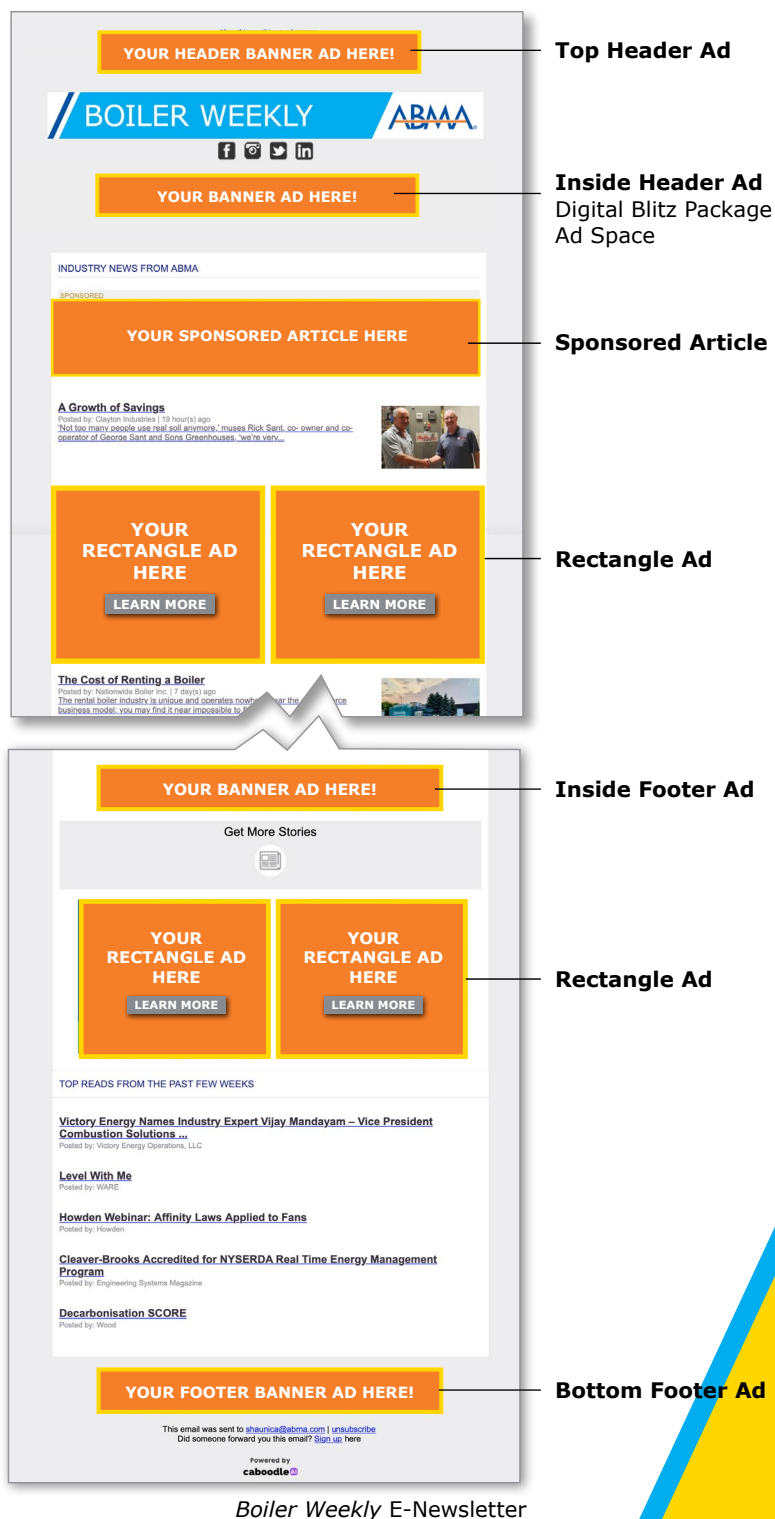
YOUR HEADER BANNER AD HERE!

Top Header Ad

BOILER WEEKLY ABMA

YOUR BANNER AD HERE!

Inside Header Ad
Digital Blitz Package Ad Space

INDUSTRY NEWS FROM ABMA

SPONSORED

YOUR SPONSORED ARTICLE HERE

Sponsored Article

A Growth of Savings
Posted by: Clayton Industries | 19 hour(s) ago
'Not too many people use real soil anymore,' muses Rick Sant, co- owner and co-operator of George Sant and Sons Greenhouses, 'we're very...

YOUR RECTANGLE AD HERE
LEARN MORE

YOUR RECTANGLE AD HERE
LEARN MORE

Rectangle Ad

The Cost of Renting a Boiler
Posted by: Nationwide Boiler Inc. | 7 day(s) ago
The rental boiler industry is unique and operates nowh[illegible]ar the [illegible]rce business model; you may find it near impossible to f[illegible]

YOUR BANNER AD HERE!

Inside Footer Ad

Get More Stories

YOUR RECTANGLE AD HERE
LEARN MORE

YOUR RECTANGLE AD HERE
LEARN MORE

Rectangle Ad

TOP READS FROM THE PAST FEW WEEKS

Victory Energy Names Industry Expert Vijay Mandayam – Vice President Combustion Solutions ...
Posted by: Victory Energy Operations, LLC

Level With Me
Posted by: WARE

Howden Webinar: Affinity Laws Applied to Fans
Posted by: Howden

Cleaver-Brooks Accredited for NYSERDA Real Time Energy Management Program
Posted by: Engineering Systems Magazine

Decarbonisation SCORE
Posted by: Wood

YOUR FOOTER BANNER AD HERE!

Bottom Footer Ad

This email was sent to shaunica@abma.com | unsubscribe
Did someone forward you this email? Sign up here

Powered by
caboodle

Boiler Weekly E-Newsletter